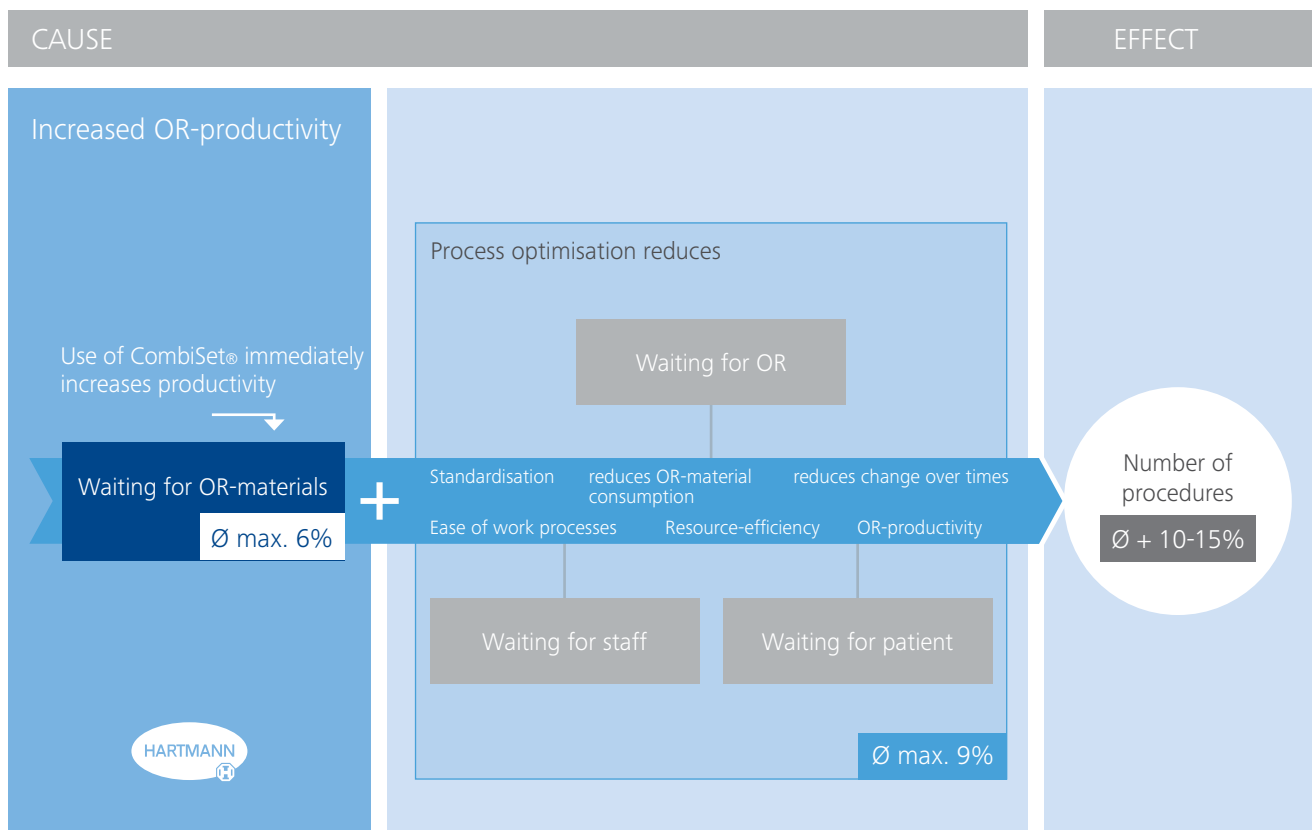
CAUSE

EFFECT

Increased OR-productivity

Use of CombiSet® immediately increases productivity

Waiting for OR-materials

Ø max. 6%

+

Process optimisation reduces

Waiting for OR

Standardisation

reduces OR-material consumption

reduces change over times

Ease of work processes

Resource-efficiency

OR-productivity

Waiting for staff

Waiting for patient

Ø max. 9%

Number of procedures

Ø + 10-15%

HARTMANN